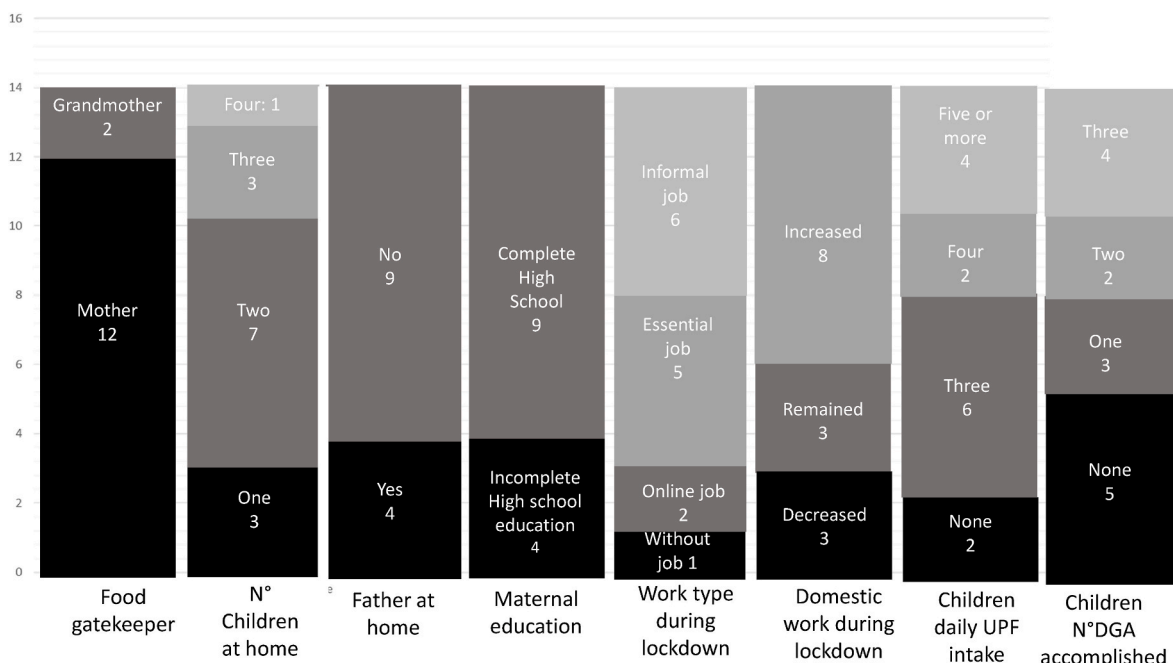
16
14
12
10
8
6
4
2
0

Grandmother 2
Mother 12
Food gatekeeper

Four: 1
Three 3
Two 7
One 3
N° Children at home

No 9
Yes 4
Father at home

Complete High School 9
Incomplete High school education 4
Maternal education

Informal job 6
Essential job 5
Online job 2
Without job 1
Work type during lockdown

Increased 8
Remained 3
Decreased 3
Domestic work during lockdown

Five or more 4
Four 2
Three 6
None 2
Children daily UPF intake

Three 4
Two 2
One 3
None 5
Children N°DGA accomplished